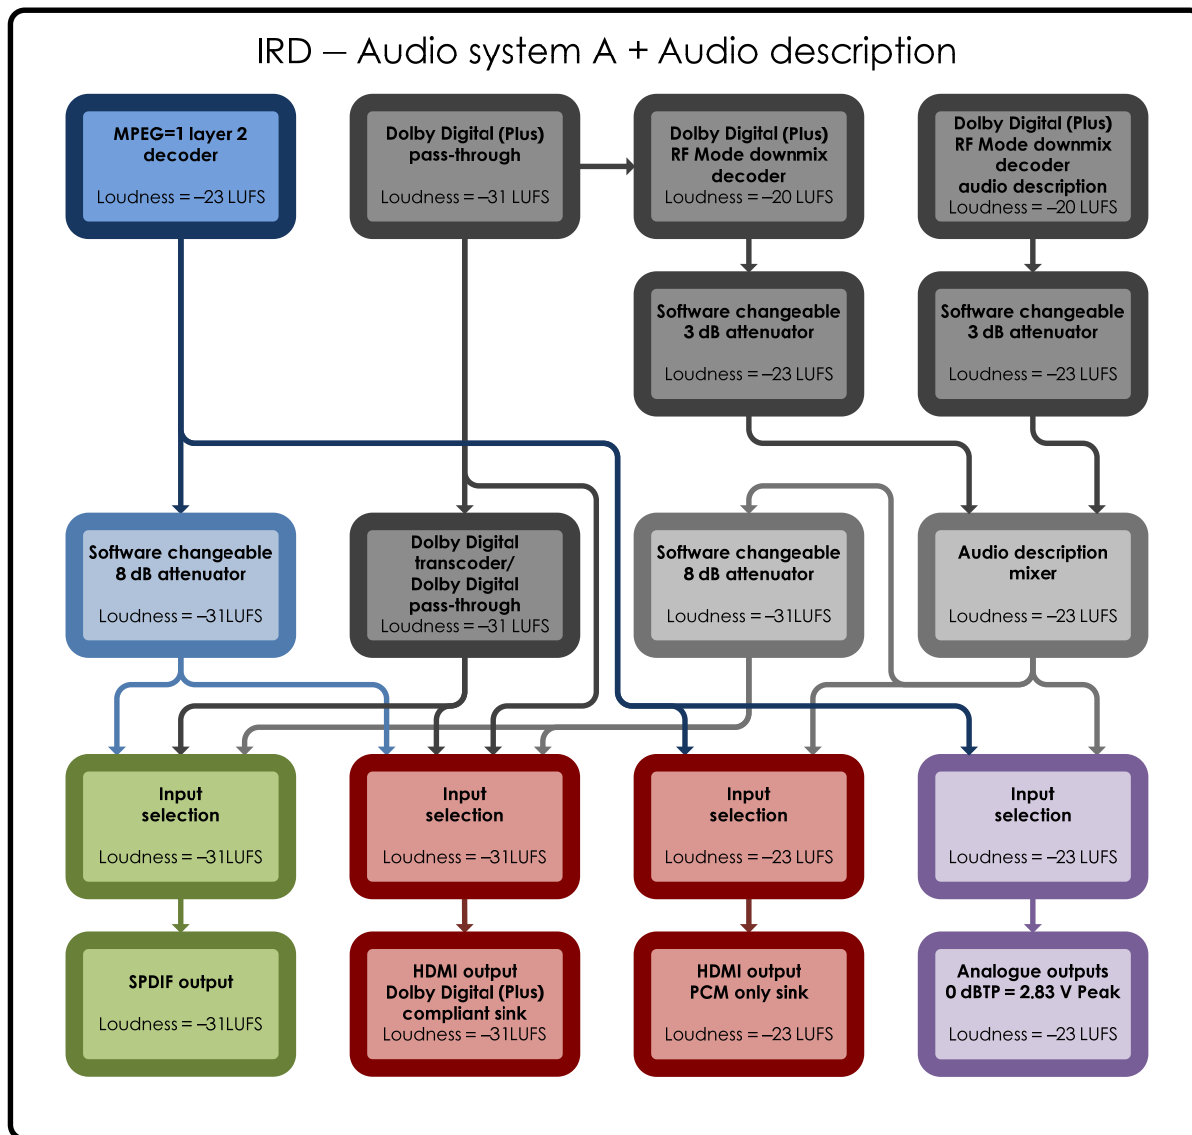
IRD – Audio system A + Audio description

MPEG=1 layer 2 decoder

Loudness = –23 LUFS

Dolby Digital (Plus) pass-through

Loudness = –31 LUFS

Dolby Digital (Plus) RF Mode downmix decoder

Loudness = –20 LUFS

Dolby Digital (Plus) RF Mode downmix decoder audio description

Loudness = –20 LUFS

Software changeable 3 dB attenuator

Loudness = –23 LUFS

Software changeable 3 dB attenuator

Loudness = –23 LUFS

Software changeable 8 dB attenuator

Loudness = –31LUFS

Dolby Digital transcoder/ Dolby Digital pass-through

Loudness = –31 LUFS

Software changeable 8 dB attenuator

Loudness = –31LUFS

Audio description mixer

Loudness = –23 LUFS

Input selection

Loudness = –31LUFS

Input selection

Loudness = –31LUFS

Input selection

Loudness = –23 LUFS

Input selection

Loudness = –23 LUFS

SPDIF output

Loudness = –31LUFS

HDMI output Dolby Digital (Plus) compliant sink

Loudness = –31LUFS

HDMI output PCM only sink

Loudness = –23 LUFS

Analogue outputs 0 dBTP = 2.83 V Peak

Loudness = –23 LUFS